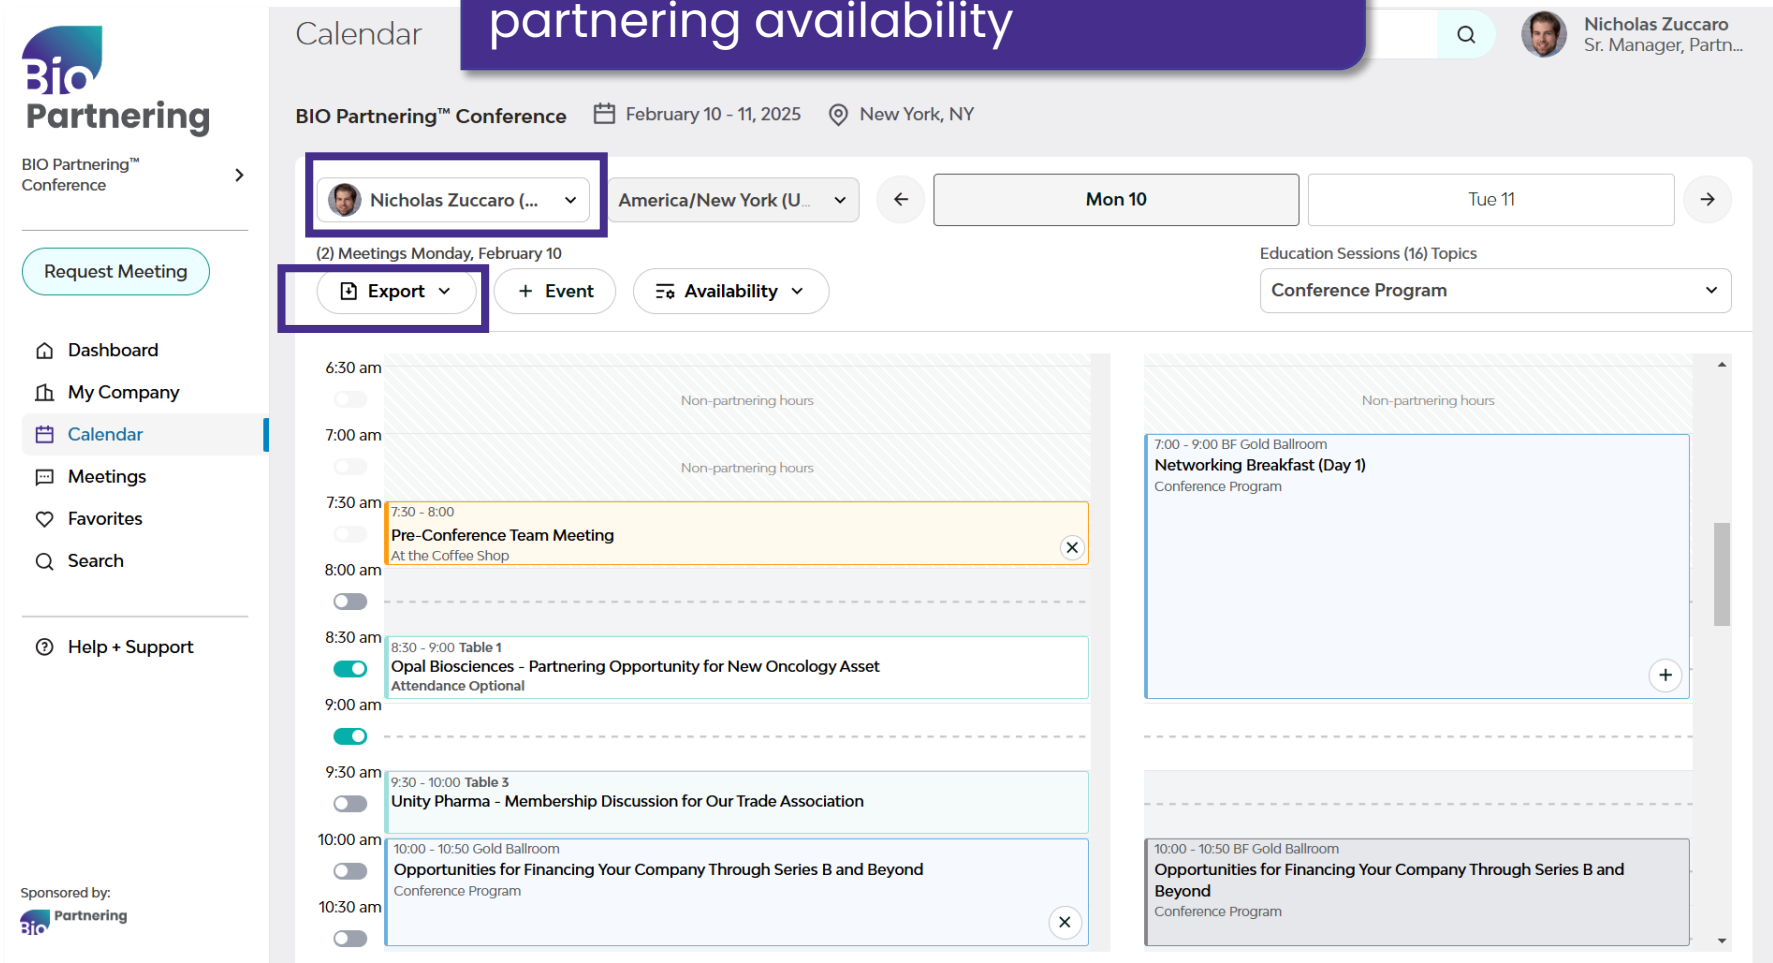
Bio Partnering

BIO Partnering™ Conference

Request Meeting

Dashboard
My Company
Calendar
Meetings
Favorites
Search

Help + Support

Sponsored by:
Bio Partnering

Calendar

partnering availability

Nicholas Zuccaro
Sr. Manager, Partn...

BIO Partnering™ Conference February 10 - 11, 2025 New York, NY

Nicholas Zuccaro (...
America/New York (U...
Mon 10
Tue 11

(2) Meetings Monday, February 10
Export
Event
Availability

Education Sessions (16) Topics
Conference Program

6:30 am
7:00 am
7:30 am
8:00 am
8:30 am
9:00 am
9:30 am
10:00 am
10:30 am

Non-partnering hours
Non-partnering hours

7:30 - 8:00
Pre-Conference Team Meeting
At the Coffee Shop

8:30 - 9:00 Table 1
Opal Biosciences - Partnering Opportunity for New Oncology Asset
Attendance Optional

9:30 - 10:00 Table 3
Unity Pharma - Membership Discussion for Our Trade Association

10:00 - 10:50 Gold Ballroom
Opportunities for Financing Your Company Through Series B and Beyond
Conference Program

Non-partnering hours

7:00 - 9:00 BF Gold Ballroom
Networking Breakfast (Day 1)
Conference Program

10:00 - 10:50 BF Gold Ballroom
Opportunities for Financing Your Company Through Series B and Beyond
Conference Program